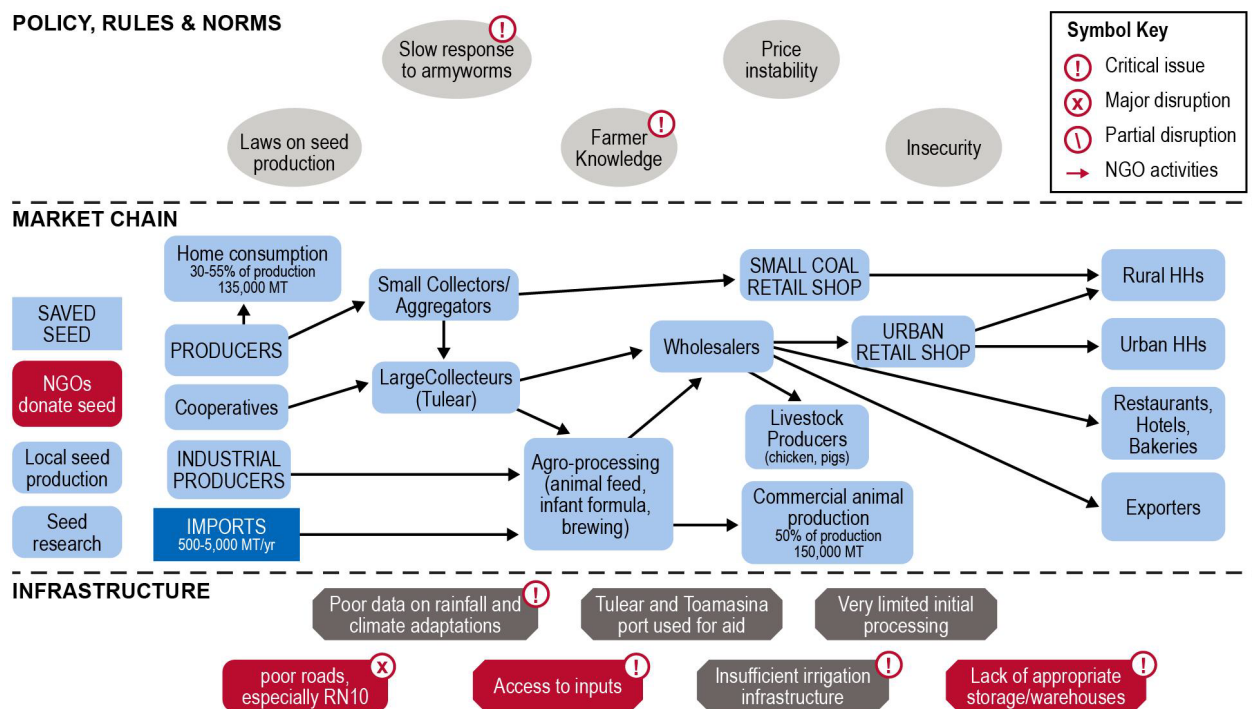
POLICY, RULES & NORMS

Slow response to armyworms

Price instability

Laws on seed production

Farmer Knowledge

Insecurity

Symbol Key
Critical issue
Major disruption
Partial disruption
NGO activities

MARKET CHAIN

Home consumption
30-55% of production
135,000 MT

SAVED SEED

PRODUCERS

NGOs donate seed

Cooperatives

Local seed production

INDUSTRIAL PRODUCERS

Seed research

IMPORTS
500-5,000 MT/yr

Small Collectors/ Aggregators

LargeCollecteurs (Tulear)

SMALL COAL RETAIL SHOP

Wholesalers

URBAN RETAIL SHOP

Livestock Producers
(chicken, pigs)

Agro-processing (animal feed, infant formula, brewing)

Commercial animal production
50% of production
150,000 MT

Rural HHs

Urban HHs

Restaurants, Hotels, Bakeries

Exporters

INFRASTRUCTURE

Poor data on rainfall and climate adaptations

Tulear and Toamasina port used for aid

Very limited initial processing

poor roads, especially RN10

Access to inputs

Insufficient irrigation infrastructure

Lack of appropriate storage/warehouses